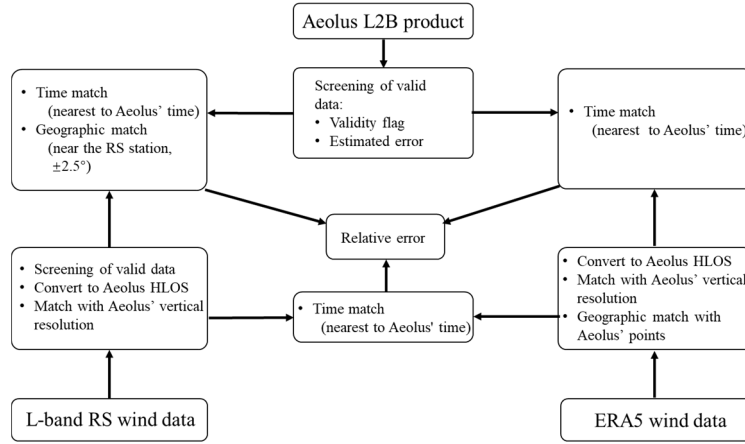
Aeolus L2B product

• Time match (nearest to Aeolus' time)
• Geographic match (near the RS station, ±2.5°)

Screening of valid data:
• Validity flag
• Estimated error

• Time match (nearest to Aeolus' time)

Relative error

• Screening of valid data
• Convert to Aeolus HLOS
• Match with Aeolus' vertical resolution

• Time match (nearest to Aeolus' time)

• Convert to Aeolus HLOS
• Match with Aeolus' vertical resolution
• Geographic match with Aeolus' points

L-band RS wind data

ERA5 wind data